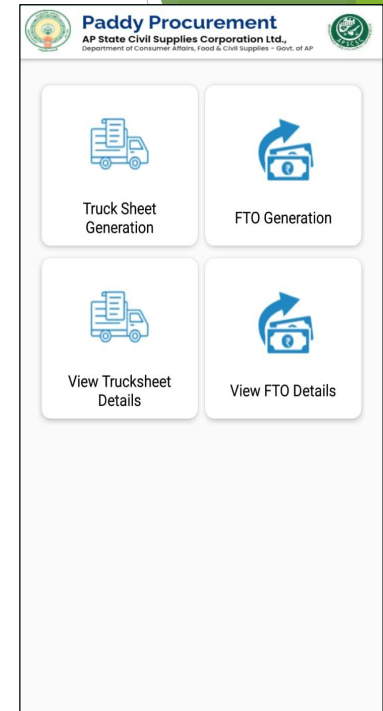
Paddy Procurement
AP State Civil Supplies Corporation Ltd.,
Department of Consumer Affairs, Food & Civil Supplies - Govt. of AP

Truck Sheet Generation

FTO Generation

View Trucksheet Details

View FTO Details